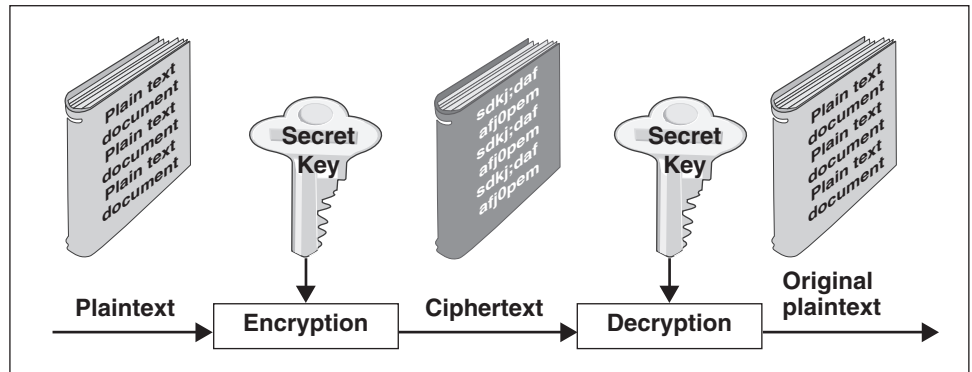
Plain text document Plain text document Plain text document

Secret Key

sdkj;daf afj0pem sdkj;daf afj0pem sdkj;daf afj0pem

Secret Key

Plain text document Plain text document Plain text document

Plaintext

Encryption

Ciphertext

Decryption

Original plaintext